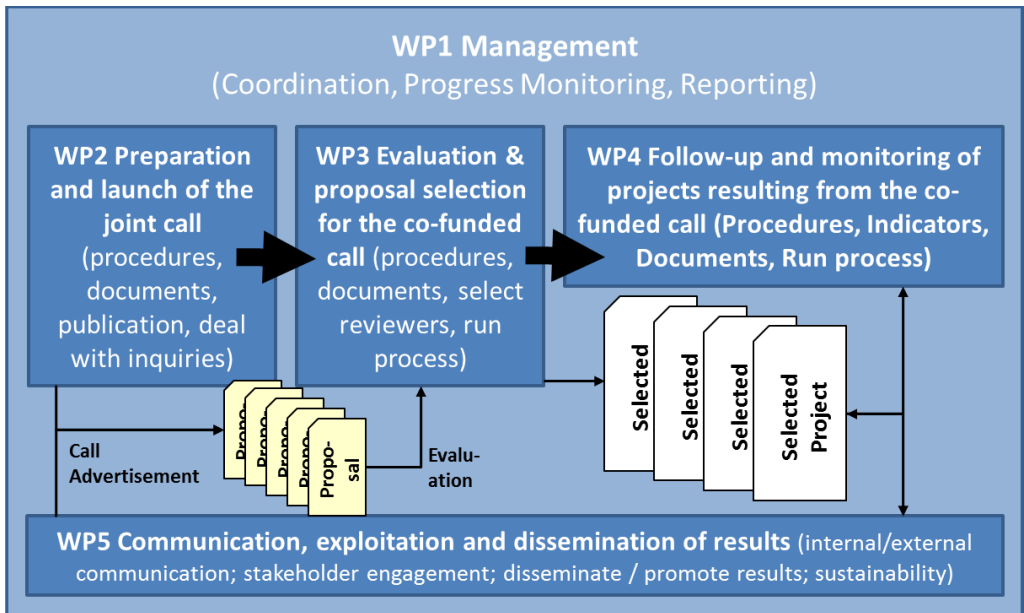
WP1 Management
(Coordination, Progress Monitoring, Reporting)

WP2 Preparation and launch of the joint call (procedures, documents, publication, deal with inquiries)

WP3 Evaluation & proposal selection for the co-funded call (procedures, documents, select reviewers, run process)

WP4 Follow-up and monitoring of projects resulting from the co-funded call (Procedures, Indicators, Documents, Run process)

Call Advertisement

Propo
Propo
Propo
Propo
Propo-sal

Evalu-ation

Selected
Selected
Selected
Selected Project

WP5 Communication, exploitation and dissemination of results (internal/external communication; stakeholder engagement; disseminate / promote results; sustainability)